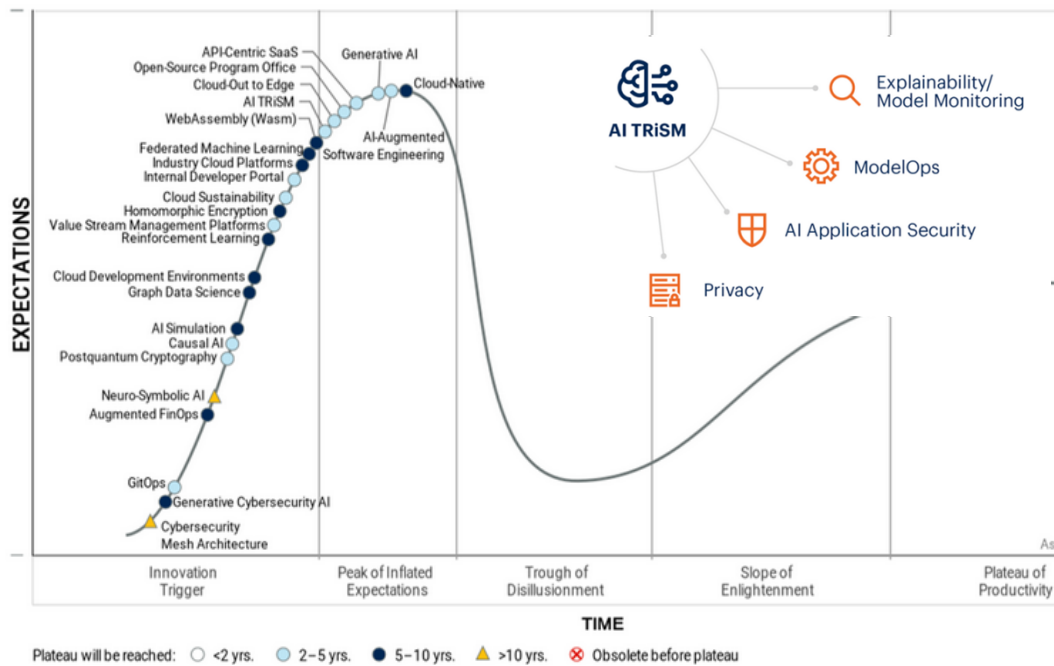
EXPECTATIONS

API-Centric SaaS
Open-Source Program Office
Cloud-Out to Edge
AI TRiSM
WebAssembly (Wasm)
Generative AI
Cloud-Native
AI-Augmented Software Engineering
Federated Machine Learning
Industry Cloud Platforms
Internal Developer Portal
Cloud Sustainability
Homomorphic Encryption
Value Stream Management Platforms
Reinforcement Learning
Cloud Development Environments
Graph Data Science
AI Simulation
Causal AI
Postquantum Cryptography
Neuro-Symbolic AI
Augmented FinOps
GitOps
Generative Cybersecurity AI
Cybersecurity Mesh Architecture

AI TRiSM
Explainability/ Model Monitoring
ModelOps
AI Application Security
Privacy

As

Innovation Trigger
Peak of Inflated Expectations
Trough of Disillusionment
Slope of Enlightenment
Plateau of Productivity

TIME

Plateau will be reached: <2 yrs. 2–5 yrs. 5–10 yrs. >10 yrs. Obsolete before plateau